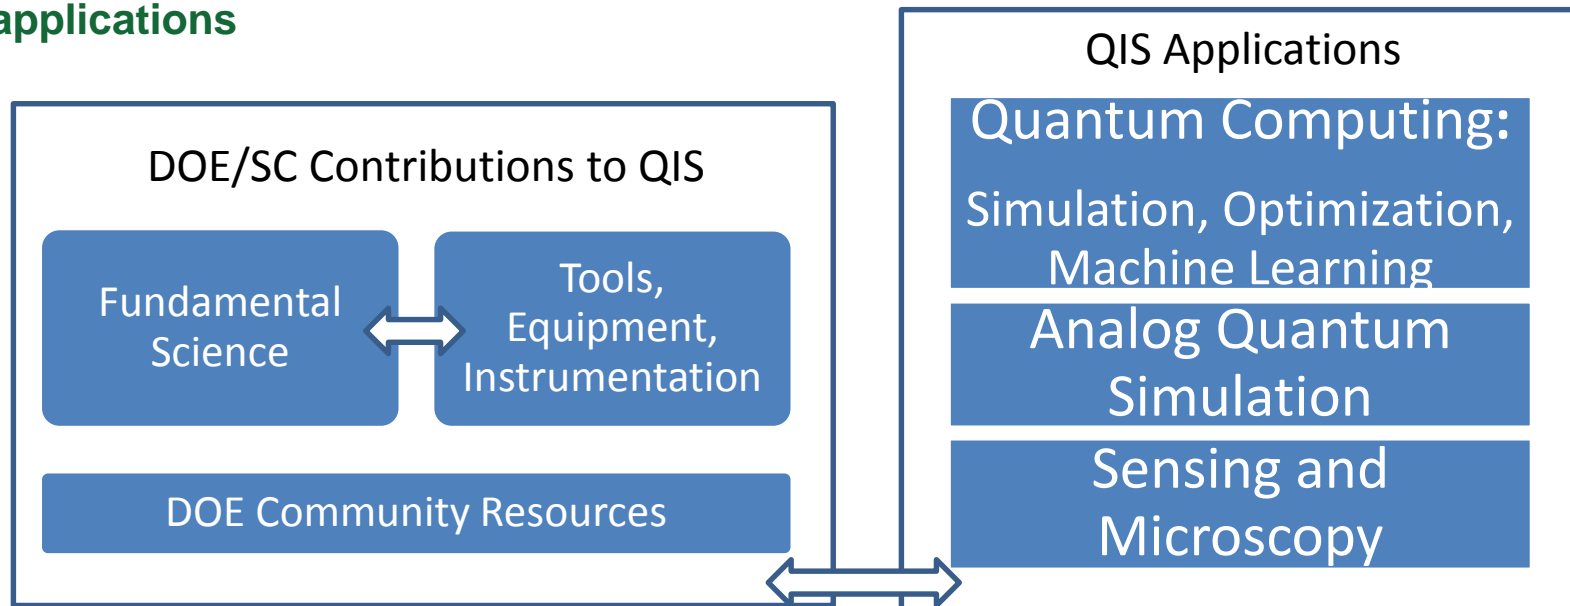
applications

DOE/SC Contributions to QIS

Fundamental Science

Tools, Equipment, Instrumentation

DOE Community Resources

QIS Applications

Quantum Computing:

Simulation, Optimization, Machine Learning

Analog Quantum Simulation

Sensing and Microscopy